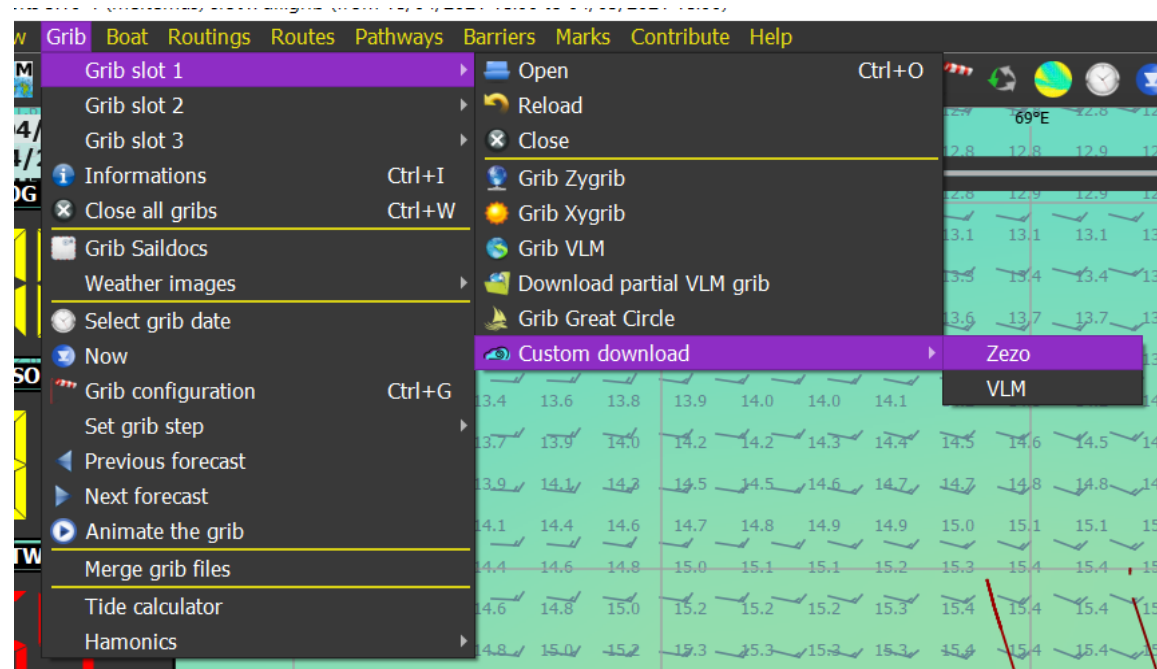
w Grib Boat Routings Routes Pathways Barriers Marks Contribute Help

Grib slot 1
Grib slot 2
Grib slot 3
Informations Ctrl+I
Close all gribs Ctrl+W
Grib Saildocs
Weather images
Select grib date
Now
Grib configuration Ctrl+G
Set grib step
Previous forecast
Next forecast
Animate the grib
Merge grib files
Tide calculator
Hamonics

Open Ctrl+O
Reload
Close
Grib Zygrib
Grib Xygrib
Grib VLM
Download partial VLM grib
Grib Great Circle
Custom download

Zezo
VLM

69°E

| 13.4 | 13.6 | 13.8 | 13.9 | 14.0 | 14.0 | 14.1 | | | |
|---|---|---|---|---|---|---|---|---|---|
| 13.7 | 13.9 | 14.0 | 14.2 | 14.2 | 14.3 | 14.4 | 14.5 | 14.6 | 14.5 |
| 13.9 | 14.1 | 14.3 | 14.5 | 14.5 | 14.6 | 14.7 | 14.7 | 14.8 | 14.8 |
| 14.1 | 14.4 | 14.6 | 14.7 | 14.8 | 14.9 | 14.9 | 15.0 | 15.1 | 15.1 |
| 14.4 | 14.6 | 14.8 | 15.0 | 15.1 | 15.1 | 15.2 | 15.3 | 15.4 | 15.4 |
| 14.6 | 14.8 | 15.0 | 15.2 | 15.2 | 15.2 | 15.3 | 15.4 | 15.4 | 15.4 |
| 14.8 | 15.0 | 15.2 | 15.3 | 15.3 | 15.3 | 15.3 | 15.4 | 15.4 | 15.4 |

13.1 13.1 13.1
13.3 13.4 13.4
13.6 13.7 13.7
12.8 12.8 12.9
12.9 12.9